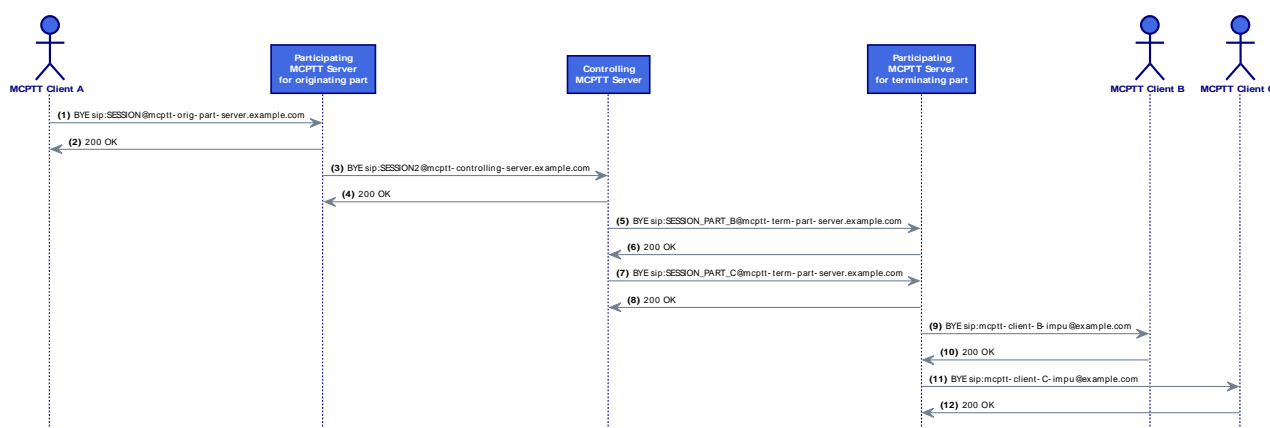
MCPTT Client A

Participating MCPTT Server for originating part

Controlling MCPTT Server

Participating MCPTT Server for terminating part

MCPTT Client B

MCPTT Client C

(1) BYE sip:SESSION@mcptt-orig-part-server.example.com

(2) 200 OK

(3) BYE sip:SESSION2@mcptt-controlling-server.example.com

(4) 200 OK

(5) BYE sip:SESSION_PART_B@mcptt-term-part-server.example.com

(6) 200 OK

(7) BYE sip:SESSION_PART_C@mcptt-term-part-server.example.com

(8) 200 OK

(9) BYE sip:mcptt-client-B-impu@example.com

(10) 200 OK

(11) BYE sip:mcptt-client-C-impu@example.com

(12) 200 OK